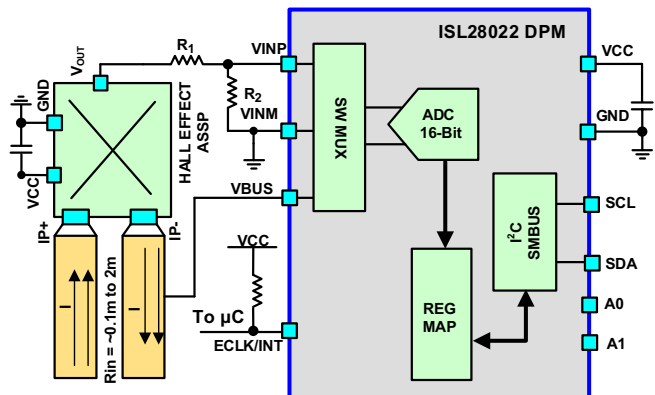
ISL28022 DPM

$V_{OUT}$

$R_1$

$R_2$

VINP

VINM

VBUS

GND

VCC

HALL EFFECT ASSP

IP+

IP-

I

I

Rin = ~0.1m to 2m

VCC

To µC

ECLK/INT

SW MUX

ADC 16-Bit

REG MAP

$I^2C$ SMBUS

VCC

GND

SCL

SDA

A0

A1